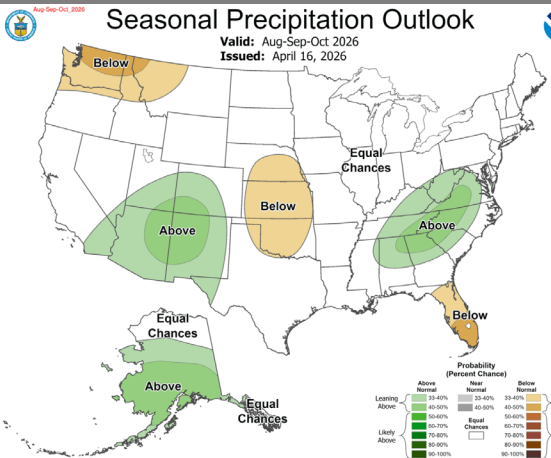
Aug-Sep-Oct_2026

Seasonal Precipitation Outlook

Valid: Aug-Sep-Oct 2026
Issued: April 16, 2026

Below

Equal Chances

Below

Above

Above

Below

Equal Chances

Above

Equal Chances

Probability (Percent Chance)

| | Above Normal | Near Normal | Below Normal |
|---|---|---|---|
| Leaning Above | 33-40% | 33-40% | 33-40% |
| | 40-50% | 40-50% | 40-50% |
| | 50-60% | Equal Chances | 50-60% |
| | 60-70% | | 60-70% |
| Likely Above | 70-80% | | 70-80% |
| | 80-90% | | 80-90% |
| | 90-100% | | 90-100% |